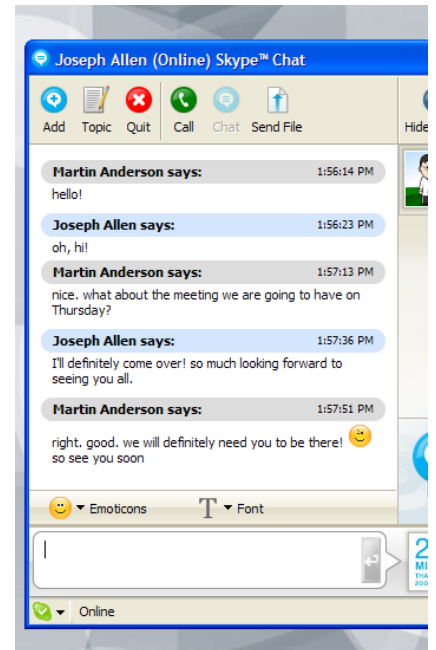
Joseph Allen (Online) Skype™ Chat

Add Topic Quit Call Chat Send File Hide

Martin Anderson says: 1:56:14 PM
hello!

Joseph Allen says: 1:56:23 PM
oh, hi!

Martin Anderson says: 1:57:13 PM
nice. what about the meeting we are going to have on Thursday?

Joseph Allen says: 1:57:36 PM
I'll definitely come over! so much looking forward to seeing you all.

Martin Anderson says: 1:57:51 PM
right. good. we will definitely need you to be there! so see you soon

Emoticons Font

2 MI THA 200

Online